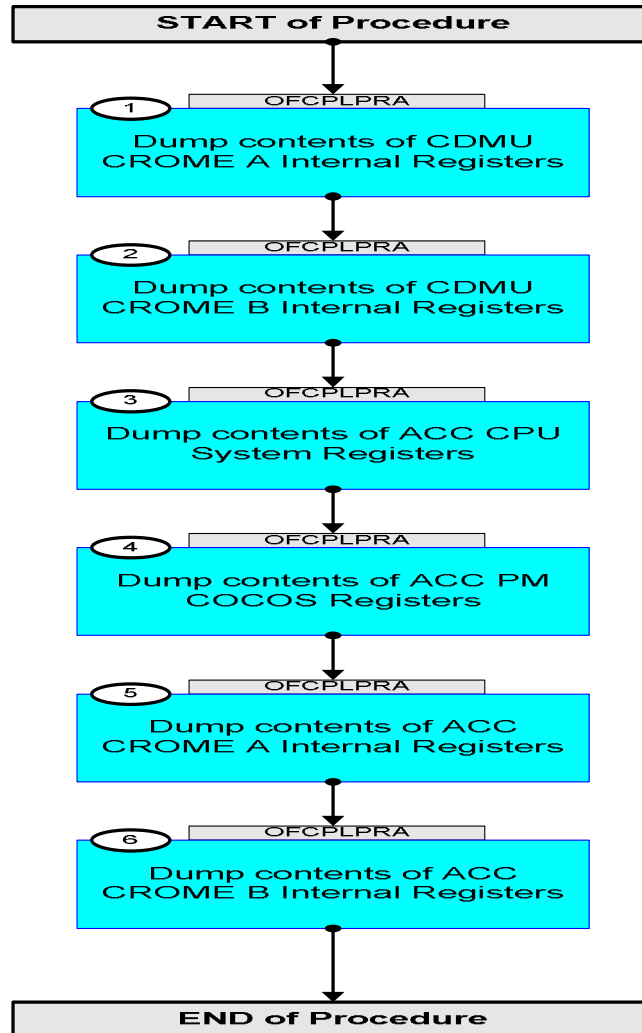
START of Procedure

1
OFCPLPRA
Dump contents of CDMU CROME A Internal Registers

2
OFCPLPRA
Dump contents of CDMU CROME B Internal Registers

3
OFCPLPRA
Dump contents of ACC CPU System Registers

4
OFCPLPRA
Dump contents of ACC PM COCOS Registers

5
OFCPLPRA
Dump contents of ACC CROME A Internal Registers

6
OFCPLPRA
Dump contents of ACC CROME B Internal Registers

END of Procedure